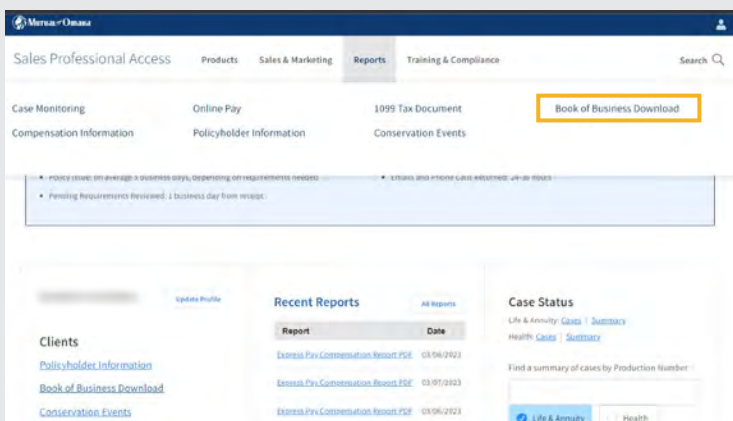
Mutual of Omaha

Sales Professional Access

Products

Sales & Marketing

Reports

Training & Compliance

Search

Case Monitoring

Online Pay

1099 Tax Document

Book of Business Download

Compensation Information

Policyholder Information

Conservation Events

• Policy Issue: on average 5 business days, depending on requirements needed

• Emails and Phone Calls Returned: 24-36 hours

• Pending Requirements Reviewed: 1 business day from receipt

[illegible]

Update Profile

Clients

Policyholder Information

Book of Business Download

Conservation Events

Recent Reports

All Reports

| Report | Date |
|---|---|
| Express Pay Compensation Report PDF | 03/08/2023 |
| Express Pay Compensation Report PDF | 03/07/2023 |
| Express Pay Compensation Report PDF | 03/06/2023 |

Case Status

Life & Annuity: Cases | Summary

Health: Cases | Summary

Find a summary of cases by Production Number

Life & Annuity

Health